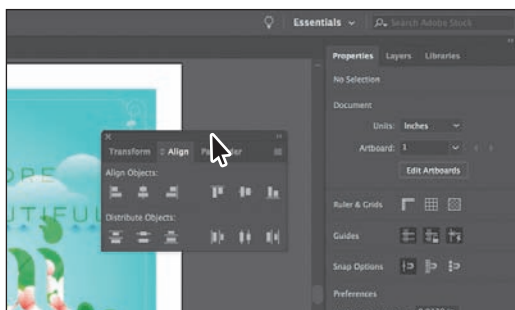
Essentials
Search Adobe Stock
Properties Layers Libraries
No Selection
Document
Units: Inches
Artboard: 1
Edit Artboards
Ruler & Grids
Guides
Snap Options
Preferences
Transform Align Pa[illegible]
Align Objects:
Distribute Objects:
ORE
UTIFU